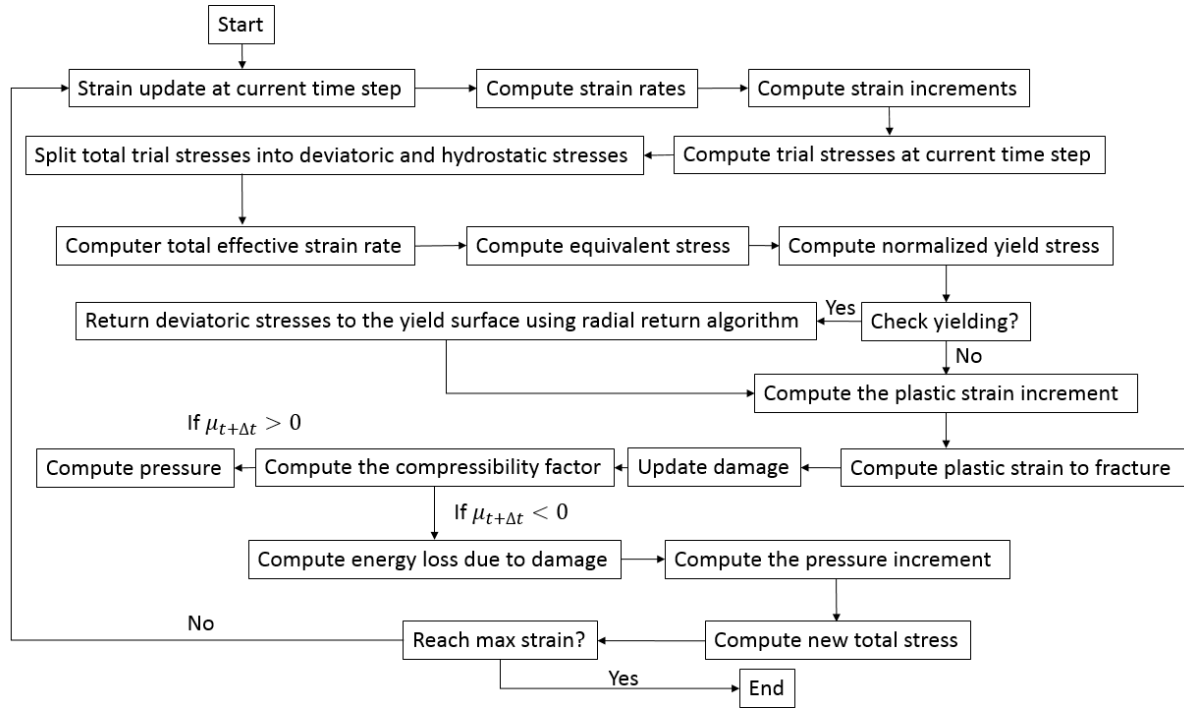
Start

Strain update at current time step

Compute strain rates

Compute strain increments

Compute trial stresses at current time step

Split total trial stresses into deviatoric and hydrostatic stresses

Computer total effective strain rate

Compute equivalent stress

Compute normalized yield stress

Check yielding?

Yes

Return deviatoric stresses to the yield surface using radial return algorithm

No

Compute the plastic strain increment

Compute plastic strain to fracture

Update damage

Compute the compressibility factor

If $\mu_{t+\Delta t} > 0$

Compute pressure

If $\mu_{t+\Delta t} < 0$

Compute energy loss due to damage

Compute the pressure increment

Compute new total stress

Reach max strain?

No

Yes

End